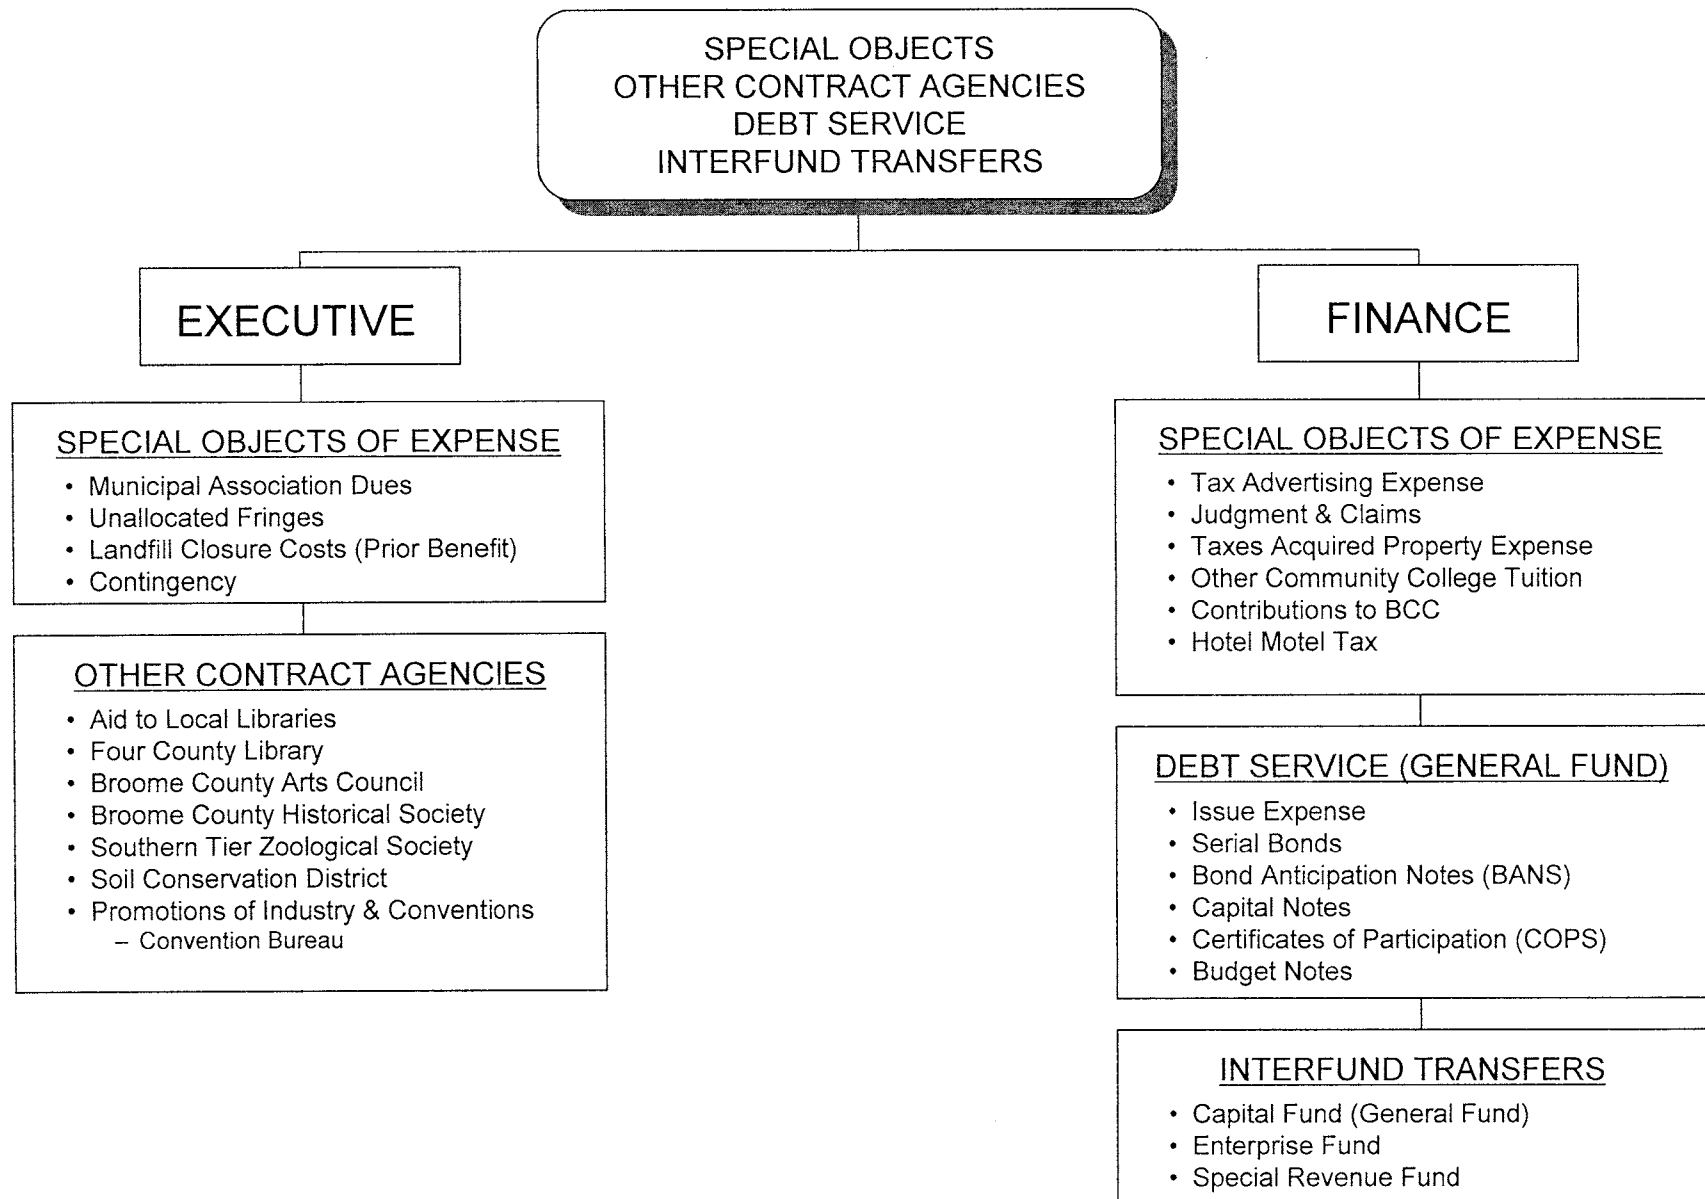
SPECIAL OBJECTS
OTHER CONTRACT AGENCIES
DEBT SERVICE
INTERFUND TRANSFERS

EXECUTIVE

SPECIAL OBJECTS OF EXPENSE
• Municipal Association Dues
• Unallocated Fringes
• Landfill Closure Costs (Prior Benefit)
• Contingency

OTHER CONTRACT AGENCIES
• Aid to Local Libraries
• Four County Library
• Broome County Arts Council
• Broome County Historical Society
• Southern Tier Zoological Society
• Soil Conservation District
• Promotions of Industry & Conventions
– Convention Bureau

FINANCE

SPECIAL OBJECTS OF EXPENSE
• Tax Advertising Expense
• Judgment & Claims
• Taxes Acquired Property Expense
• Other Community College Tuition
• Contributions to BCC
• Hotel Motel Tax

DEBT SERVICE (GENERAL FUND)
• Issue Expense
• Serial Bonds
• Bond Anticipation Notes (BANS)
• Capital Notes
• Certificates of Participation (COPS)
• Budget Notes

INTERFUND TRANSFERS
• Capital Fund (General Fund)
• Enterprise Fund
• Special Revenue Fund